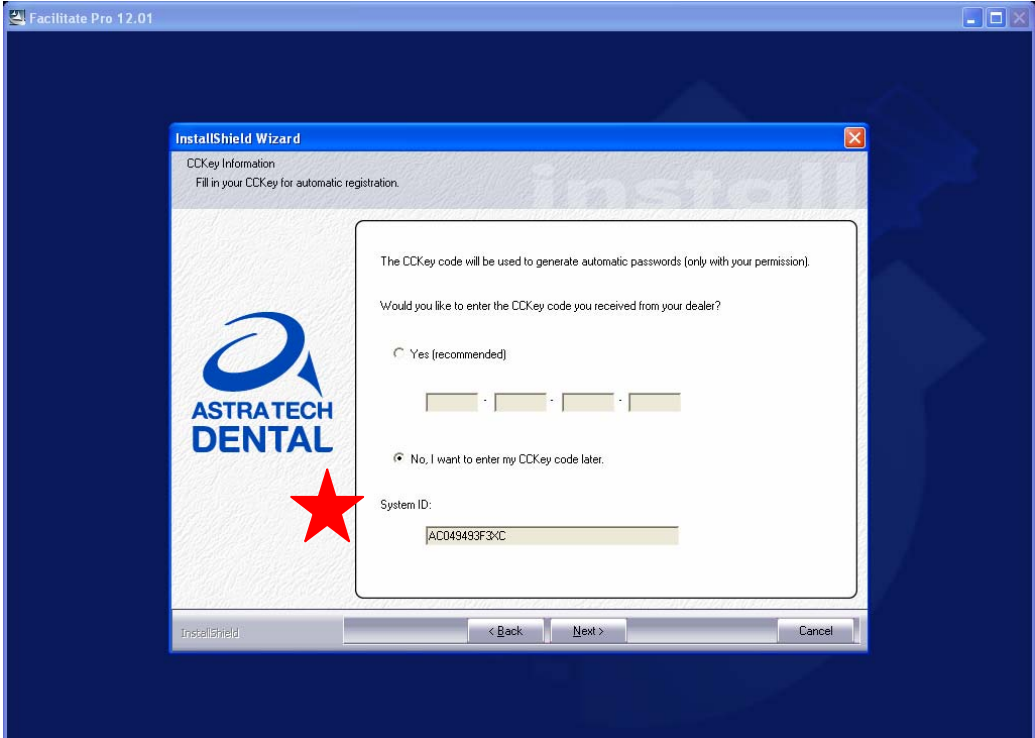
Facilitate Pro 12.01

install

InstallShield Wizard

CCKey Information
Fill in your CCKey for automatic registration.

ASTRA TECH
DENTAL

The CCKey code will be used to generate automatic passwords (only with your permission).

Would you like to enter the CCKey code you received from your dealer?

Yes (recommended)

- - -

No, I want to enter my CCKey code later.

System ID:

AC049493F3XC

InstallShield

< Back

Next >

Cancel